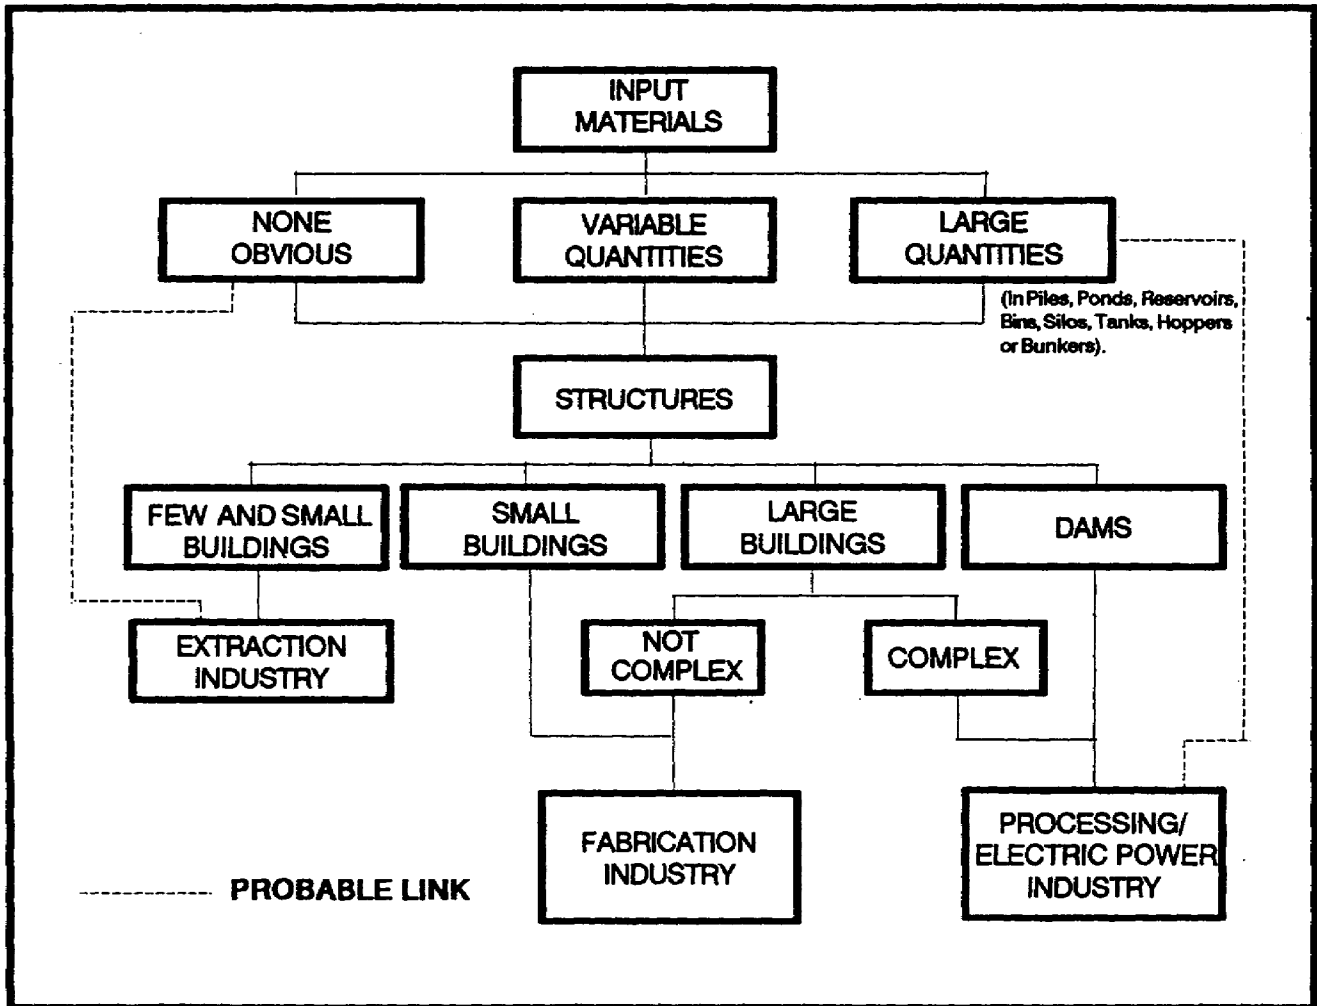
INPUT MATERIALS

NONE OBVIOUS

VARIABLE QUANTITIES

LARGE QUANTITIES

(In Piles, Ponds, Reservoirs, Bins, Silos, Tanks, Hoppers or Bunkers).

STRUCTURES

FEW AND SMALL BUILDINGS

SMALL BUILDINGS

LARGE BUILDINGS

DAMS

EXTRACTION INDUSTRY

NOT COMPLEX

COMPLEX

FABRICATION INDUSTRY

PROCESSING/ ELECTRIC POWER INDUSTRY

PROBABLE LINK